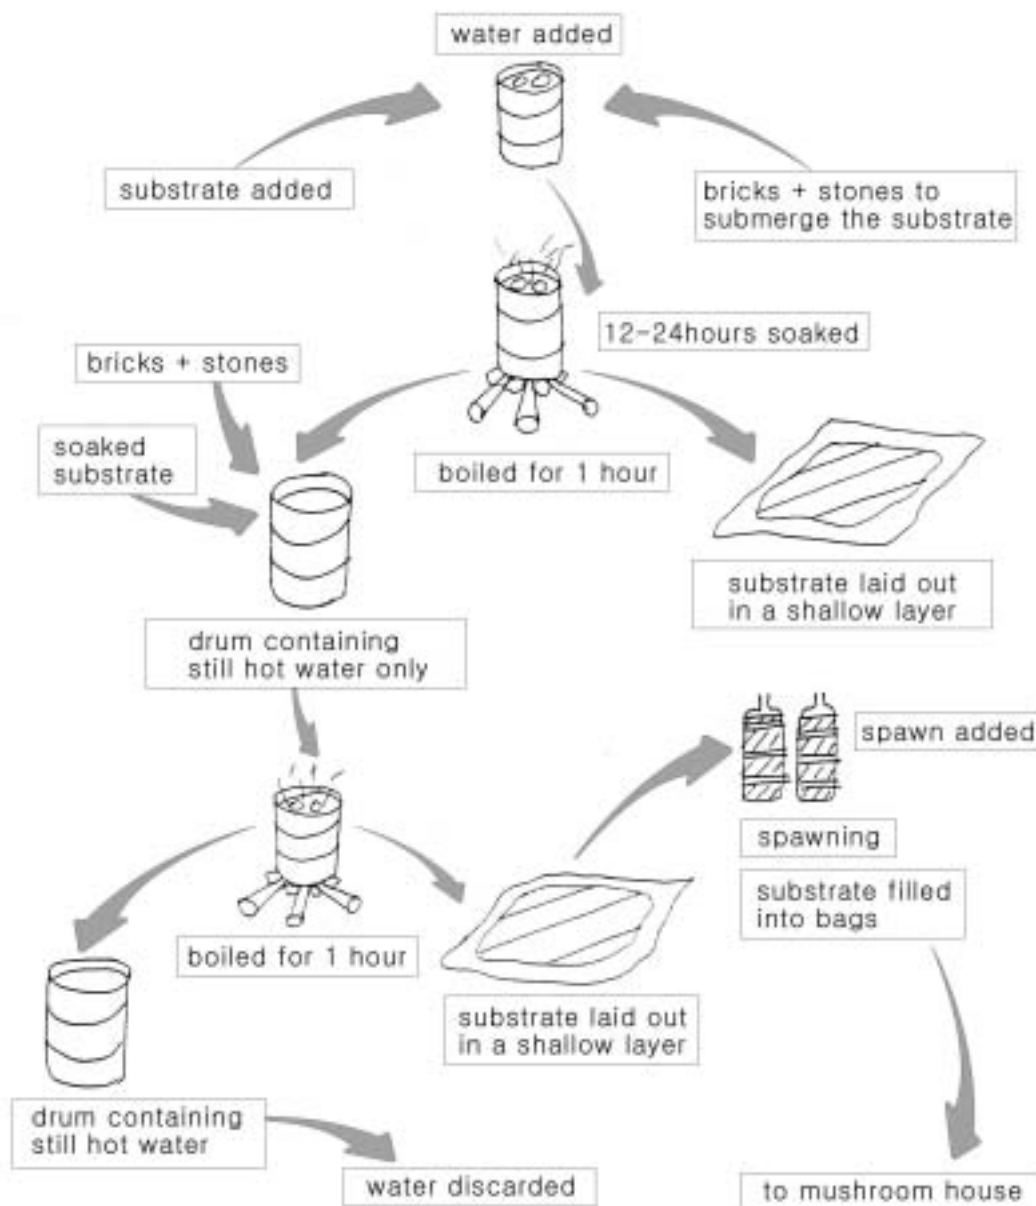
water added

substrate added

bricks + stones to submerge the substrate

12-24hours soaked

bricks + stones

soaked substrate

boiled for 1 hour

substrate laid out in a shallow layer

drum containing still hot water only

spawn added

spawning

substrate filled into bags

boiled for 1 hour

substrate laid out in a shallow layer

drum containing still hot water

water discarded

to mushroom house